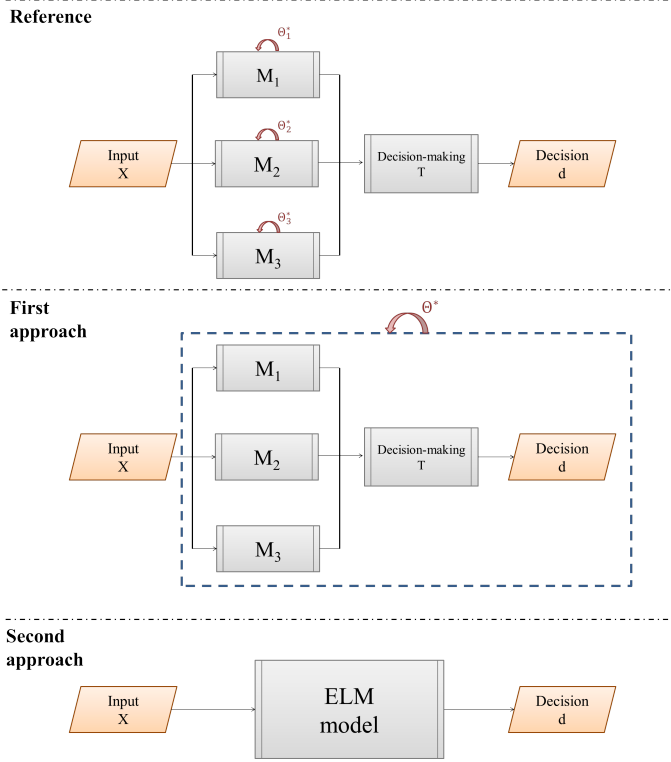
Reference

$\Theta_1^*$

$M_1$

$\Theta_2^*$

Input X

$M_2$

Decision-making T

Decision d

$\Theta_3^*$

$M_3$

First approach

$\Theta^*$

$M_1$

Input X

$M_2$

Decision-making T

Decision d

$M_3$

Second approach

Input X

ELM model

Decision d